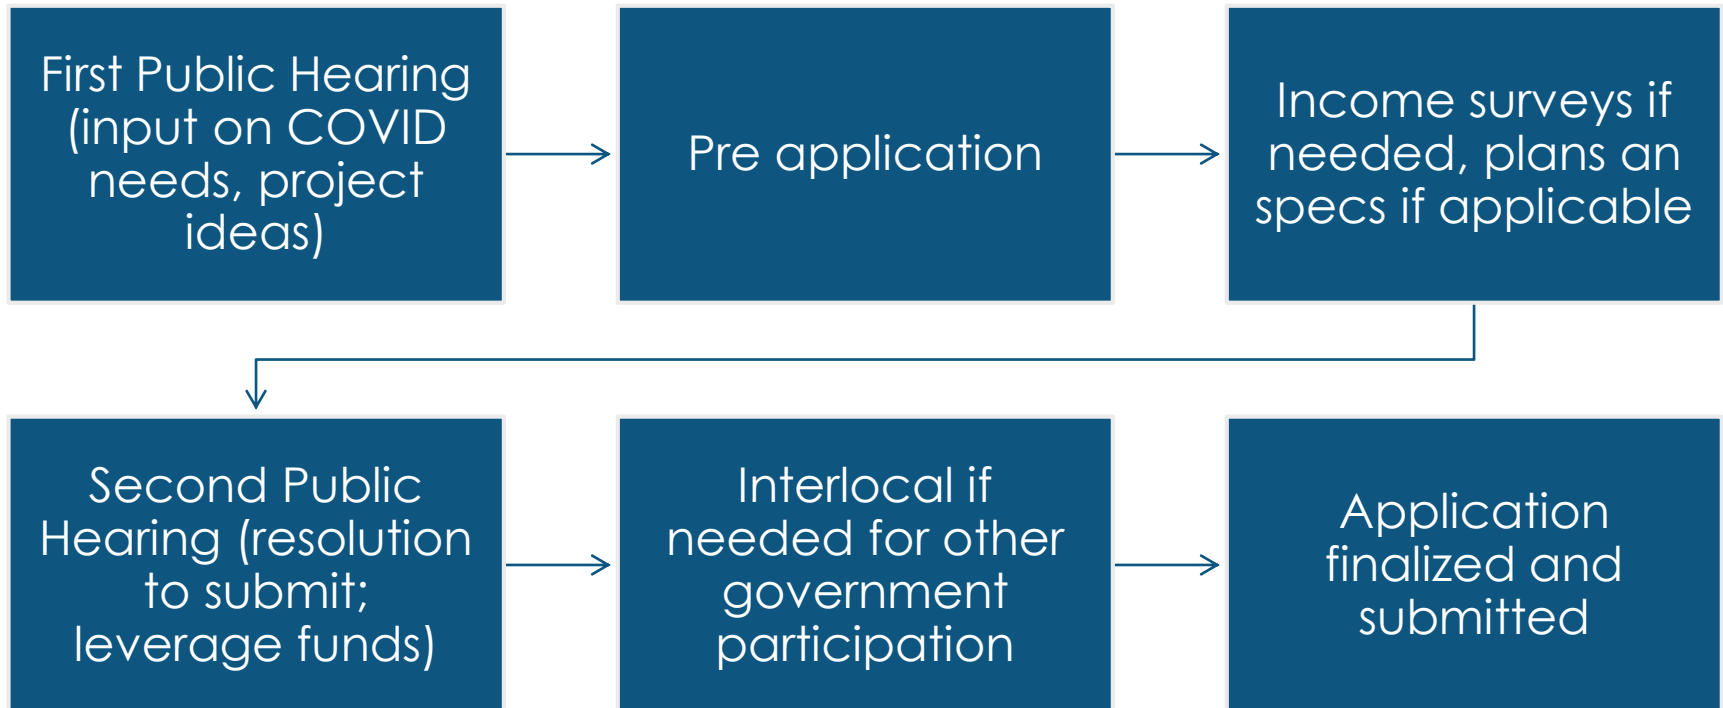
First Public Hearing (input on COVID needs, project ideas)

Pre application

Income surveys if needed, plans an specs if applicable

Second Public Hearing (resolution to submit; leverage funds)

Interlocal if needed for other government participation

Application finalized and submitted